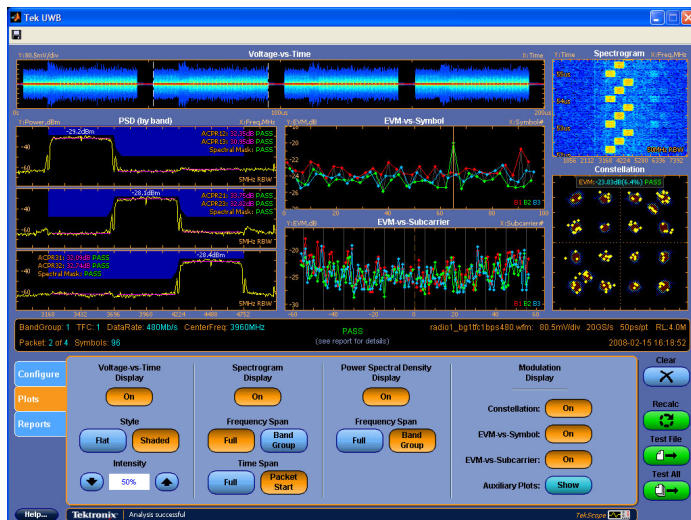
Tek UWB

Y:80.5mV/div Voltage-vs-Time X:Time

0 100us 200us

Y:Power,dBm PSD (by band) X:Freq,MHz

-29.2dBm

ACPR12: 32.35dB PASS
ACPR13: 38.85dB PASS
Spectral Mask: PASS

-28.1dBm

ACPR21: 33.75dB PASS
ACPR23: 32.82dB PASS
Spectral Mask: PASS

ACPR31: 32.69dB PASS
ACPR32: 32.74dB PASS
Spectral Mask: PASS

-28.4dBm

5MHz RBW

3168 3432 3696 3960 4224 4488 4752

Y:EVM,dB EVM-vs-Symbol X:Symbol#

-20 -22 -24 -26 -28 -30

0 20 40 60 80

B1 B2 B3

Y:EVM,dB EVM-vs-Subcarrier X:Subcarrier#

-20 -25 -30

-60 -40 -20 0 20 40 60

B1 B2 B3

Y:Time Spectrogram X:Freq,MHz

1056 2112 3168 4224 5280 6336 7392

50MHz RBW

Constellation

EVM:-23.83dB(6.4%) PASS

BandGroup: 1 TFC: 1 DataRate: 480Mb/s CenterFreq: 3960MHz

PASS
(see report for details)

radio1_bg1tfc1bps480.wfm: 80.5mV/div 20GS/s 50ps/pt RL:4.0M

Packet: 2 of 4 Symbols: 96

2008-02-15 16:18:52

Configure

Plots

Reports

Voltage-vs-Time Display

On

Style

Flat Shaded

Intensity

50%

Spectrogram Display

On

Frequency Span

Full Band Group

Time Span

Full Packet Start

Power Spectral Density Display

On

Frequency Span

Full Band Group

Modulation Display

Constellation: On

EVM-vs-Symbol: On

EVM-vs-Subcarrier: On

Auxiliary Plots: Show

Clear

Recalc

Test File

Test All

Help...

Tektronix Analysis successful

TekScope